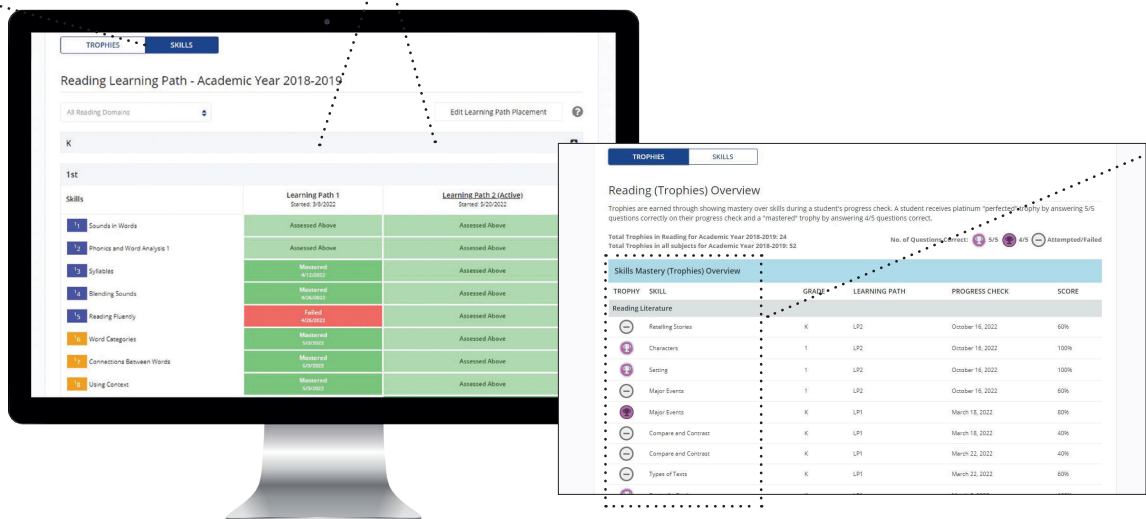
TROPHIES SKILLS

Reading Learning Path - Academic Year 2018-2019

All Reading Domains

Edit Learning Path Placement

?

K

1st

| Skills | Learning Path 1 Started: 3/9/2022 | Learning Path 2 (Active) Started: 3/20/2022 |
|---|---|---|
| 1 Sounds in Words | Assessed Above | Assessed Above |
| 2 Phonics and Word Analysis 1 | Assessed Above | Assessed Above |
| 3 Syllables | Mastered 4/12/2022 | Assessed Above |
| 4 Blending Sounds | Mastered 4/26/2022 | Assessed Above |
| 5 Reading Fluently | Failed 4/26/2022 | Assessed Above |
| 6 Word Categories | Mastered 5/3/2022 | Assessed Above |
| 7 Connections Between Words | Mastered 5/3/2022 | Assessed Above |
| 8 Using Context | Mastered 5/3/2022 | Assessed Above |

TROPHIES SKILLS

Reading (Trophies) Overview

Trophies are earned through showing mastery over skills during a student's progress check. A student receives platinum "perfected" trophy by answering 5/5 questions correctly on their progress check and a "mastered" trophy by answering 4/5 questions correct.

Total Trophies in Reading for Academic Year 2018-2019: 24
Total Trophies in all subjects for Academic Year 2018-2019: 52

No. of Questions Correct: 5/5 4/5 Attempted/Failed

Skills Mastery (Trophies) Overview

| TROPHY | SKILL | GRADE | LEARNING PATH | PROGRESS CHECK | SCORE |
|---|---|---|---|---|---|
| Reading Literature | | | | | |
| | Retelling Stories | K | LP2 | October 16, 2022 | 60% |
| | Characters | 1 | LP2 | October 16, 2022 | 100% |
| | Setting | 1 | LP2 | October 16, 2022 | 100% |
| | Major Events | 1 | LP2 | October 16, 2022 | 60% |
| | Major Events | K | LP1 | March 18, 2022 | 80% |
| | Compare and Contrast | K | LP1 | March 18, 2022 | 40% |
| | Compare and Contrast | K | LP1 | March 22, 2022 | 40% |
| | Types of Texts | K | LP1 | March 22, 2022 | 60% |